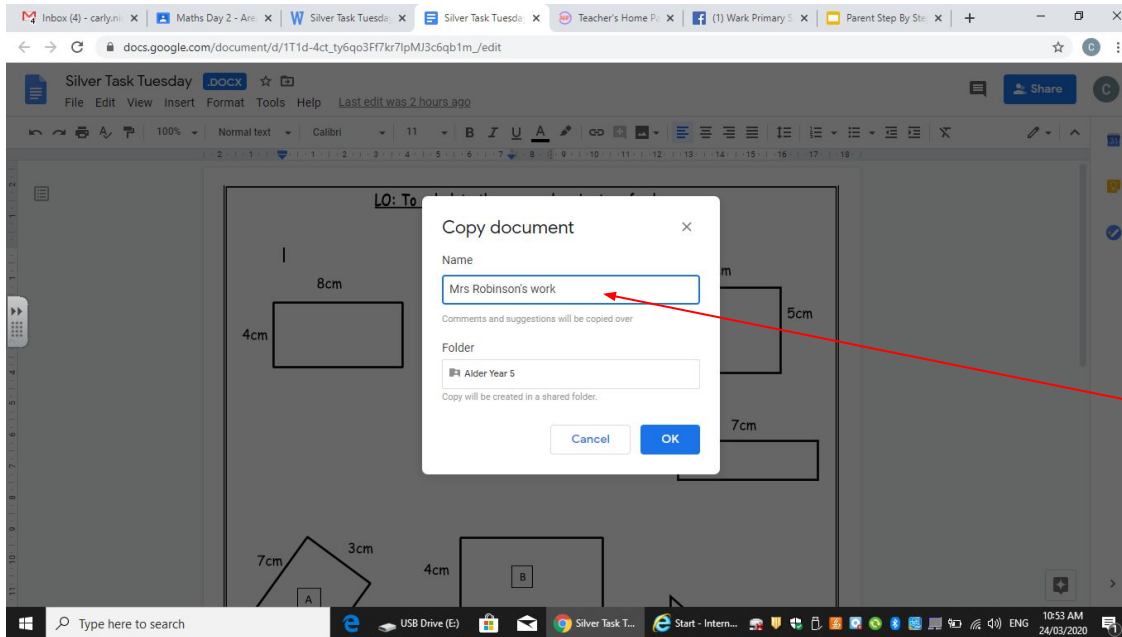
Inbox (4) - carly.ni ×
Maths Day 2 - Are ×
Silver Task Tuesday ×
Silver Task Tuesday ×
Teacher's Home Pa ×
(1) Work Primary S ×
Parent Step By Ste ×
+

docs.google.com/document/d/1T1d-4ct_ty6qo3Ff7kr7lpMJ3c6qb1m_/edit

Silver Task Tuesday .DOCX
File Edit View Insert Format Tools Help Last edit was 2 hours ago

Share

100% Normal text Calibri 11 B I U A

LO: To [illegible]

8cm
4cm
5cm
7cm
7cm
3cm
4cm
A
B

Copy document
Name
Mrs Robinson's work
Comments and suggestions will be copied over
Folder
Alder Year 5
Copy will be created in a shared folder.
Cancel OK

Type here to search
USB Drive (E:)
Silver Task T...
Start - Intern...
ENG
10:53 AM
24/03/2020